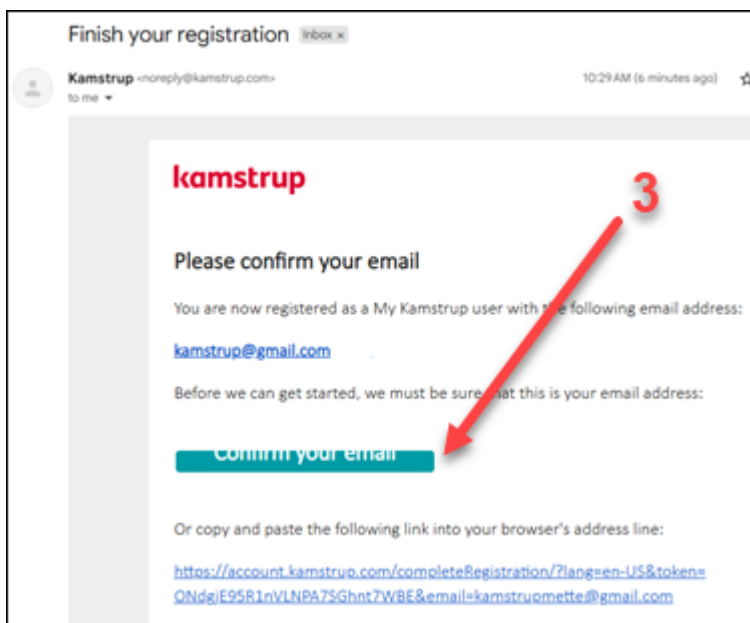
Finish your registration Inbox ×

Kamstrup <noreply@kamstrup.com>
to me

10:29 AM (6 minutes ago)

kamstrup

3

Please confirm your email

You are now registered as a My Kamstrup user with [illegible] following email address:

kamstrup@gmail.com

Before we can get started, we must be sure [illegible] this is your email address:

Confirm your email

Or copy and paste the following link into your browser's address line:

https://account.kamstrup.com/completeRegistration/?lang=en-US&token=ONdgiE95R1nVLNPA7SGhnt7WBE&email=kamstrupmette@gmail.com